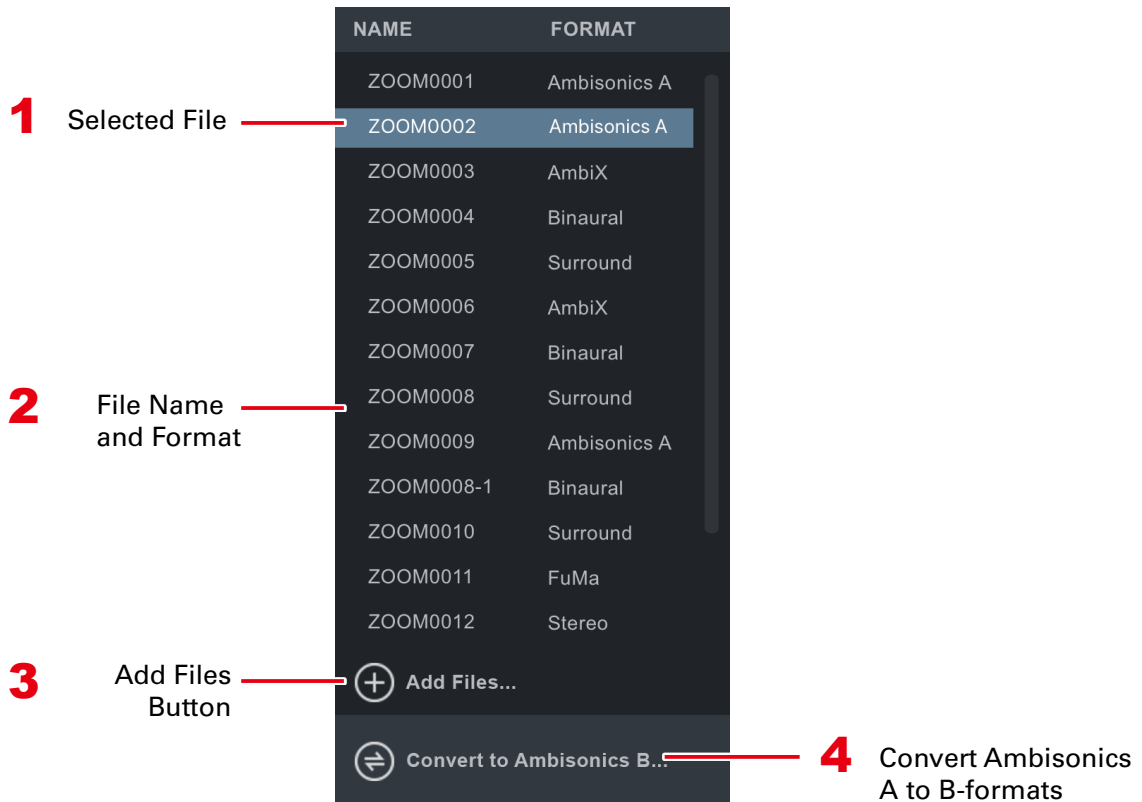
1 Selected File

2 File Name and Format

3 Add Files Button

| NAME | FORMAT |
|---|---|
| ZOOM0001 | Ambisonics A |
| ZOOM0002 | Ambisonics A |
| ZOOM0003 | AmbiX |
| ZOOM0004 | Binaural |
| ZOOM0005 | Surround |
| ZOOM0006 | AmbiX |
| ZOOM0007 | Binaural |
| ZOOM0008 | Surround |
| ZOOM0009 | Ambisonics A |
| ZOOM0008-1 | Binaural |
| ZOOM0010 | Surround |
| ZOOM0011 | FuMa |
| ZOOM0012 | Stereo |

Add Files...

Convert to Ambisonics B...

4 Convert Ambisonics A to B-formats